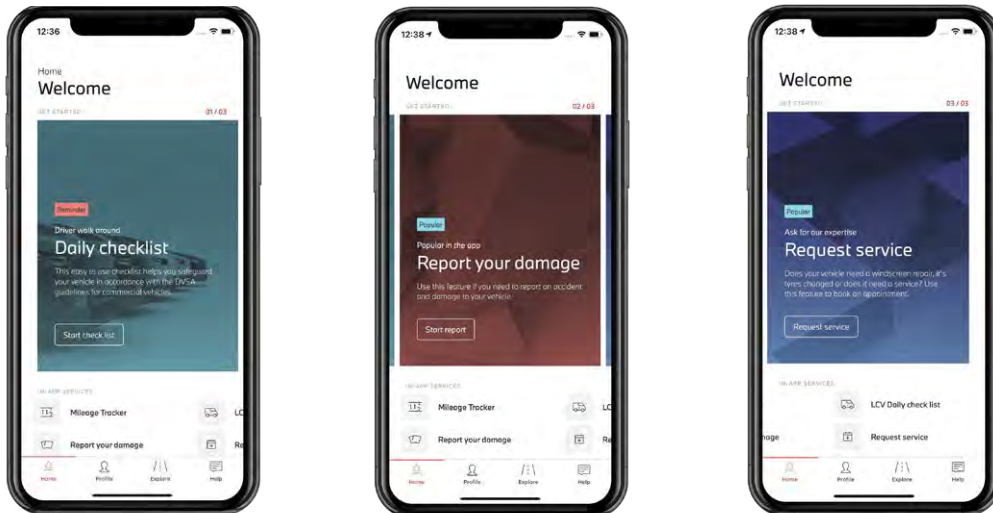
12:36

Home
Welcome
GET STARTED 01 / 03

Reminder
Driver walk around
Daily checklist
This easy to use checklist helps you safeguard your vehicle in accordance with the DVSA guidelines for commercial vehicles.

Start check list

IN-APP SERVICES
Mileage Tracker
LC
Report your damage
Re

Home Profile Explore Help

12:38

Welcome
GET STARTED 02 / 03

Popular
Popular in the app
Report your damage
Use this feature if you need to report an accident and damage to your vehicle.

Start report

IN-APP SERVICES
Mileage Tracker
LC
Report your damage
Re

Home Profile Explore Help

12:38

Welcome
GET STARTED 03 / 03

Popular
Ask for our expertise
Request service
Does your vehicle need a windscreen repair, it's tyres changed or does it need a service? Use this feature to book an appointment.

Request service

IN-APP SERVICES
LCV Daily check list
nage
Request service

Home Profile Explore Help